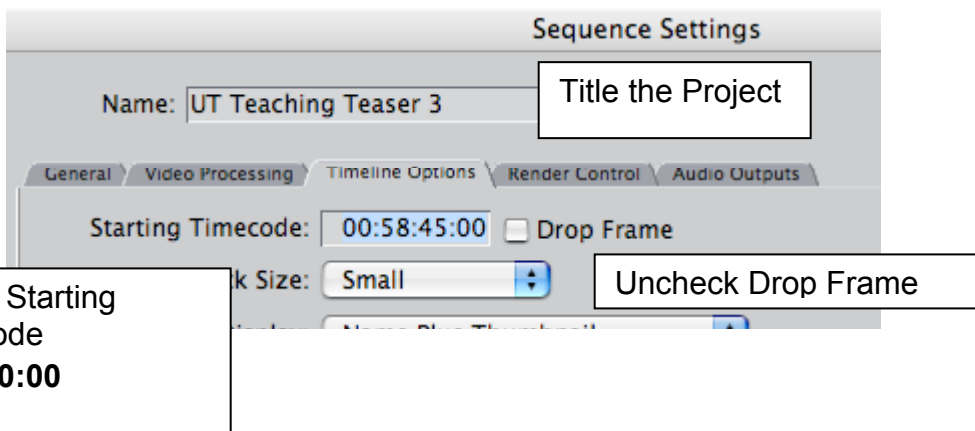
Sequence Settings

Name: UT Teaching Teaser 3

Title the Project

General | Video Processing | Timeline Options | Render Control | Audio Outputs

Starting Timecode: 00:58:45:00 Drop Frame

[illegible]k Size: Small

Uncheck Drop Frame

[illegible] Starting
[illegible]ode
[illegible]0:00